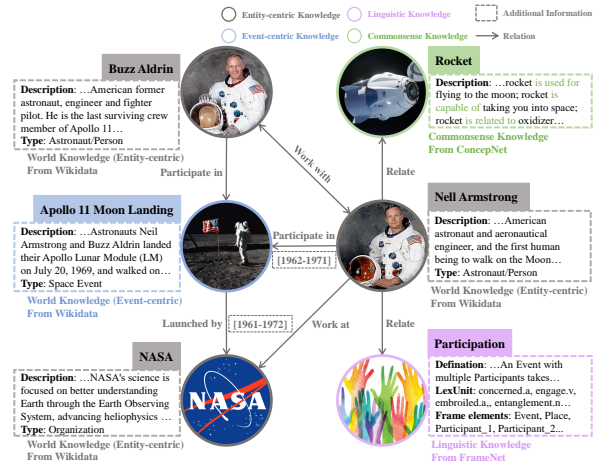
Entity-centric Knowledge
Linguistic Knowledge
Additional Information
Event-centric Knowledge
Commonsense Knowledge
Relation

Buzz Aldrin
Description: …American former astronaut, engineer and fighter pilot. He is the last surviving crew member of Apollo 11…
Type: Astronaut/Person
World Knowledge (Entity-centric) From Wikidata

Rocket
Description: …rocket is used for flying to the moon; rocket is capable of taking you into space; rocket is related to oxidizer…
Commonsense Knowledge From ConcepNet

Participate in
Work with
Relate

Nell Armstrong
Description: …American astronaut and aeronautical engineer, and the first human being to walk on the Moon…
Type: Astronaut/Person
World Knowledge (Entity-centric) From Wikidata

Apollo 11 Moon Landing
Description: …Astronauts Neil Armstrong and Buzz Aldrin landed their Apollo Lunar Module (LM) on July 20, 1969, and walked on…
Type: Space Event
World Knowledge (Event-centric) From Wikidata

Participate in
[1962-1971]

Launched by
[1961-1972]
Work at
Relate

NASA
Description: …NASA's science is focused on better understanding Earth through the Earth Observing System, advancing heliophysics …
Type: Organization
World Knowledge (Entity-centric) From Wikidata

NASA

Participation
Defination: …An Event with multiple Participants takes…
LexUnit: concerned.a, engage.v, embroiled.a., entanglement.n…
Frame elements: Event, Place, Participant_1, Participant_2...
Linguistic Knowledge From FrameNet